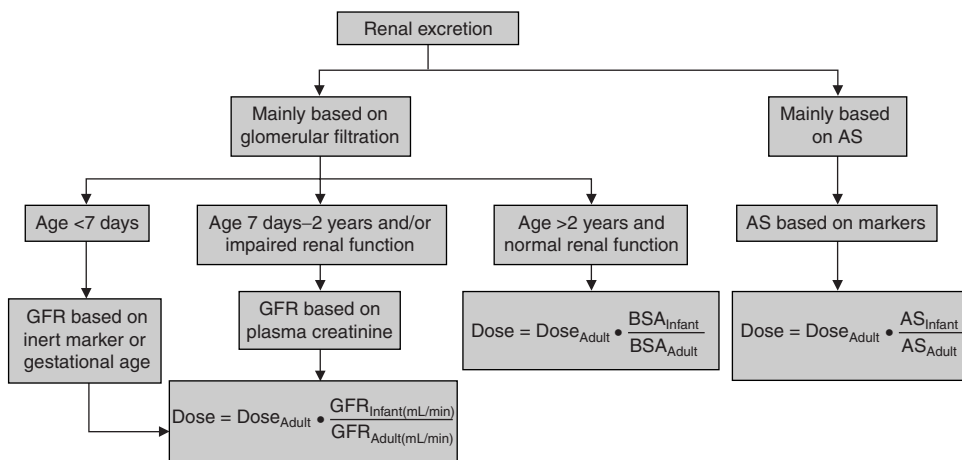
Renal excretion

Mainly based on glomerular filtration

Mainly based on AS

Age <7 days

Age 7 days–2 years and/or impaired renal function

Age >2 years and normal renal function

AS based on markers

GFR based on inert marker or gestational age

GFR based on plasma creatinine

Dose = $\text{Dose}_{\text{Adult}} \bullet \frac{\text{BSA}_{\text{Infant}}}{\text{BSA}_{\text{Adult}}}$

Dose = $\text{Dose}_{\text{Adult}} \bullet \frac{\text{AS}_{\text{Infant}}}{\text{AS}_{\text{Adult}}}$

Dose = $\text{Dose}_{\text{Adult}} \bullet \frac{\text{GFR}_{\text{Infant(mL/min)}}}{\text{GFR}_{\text{Adult(mL/min)}}}$